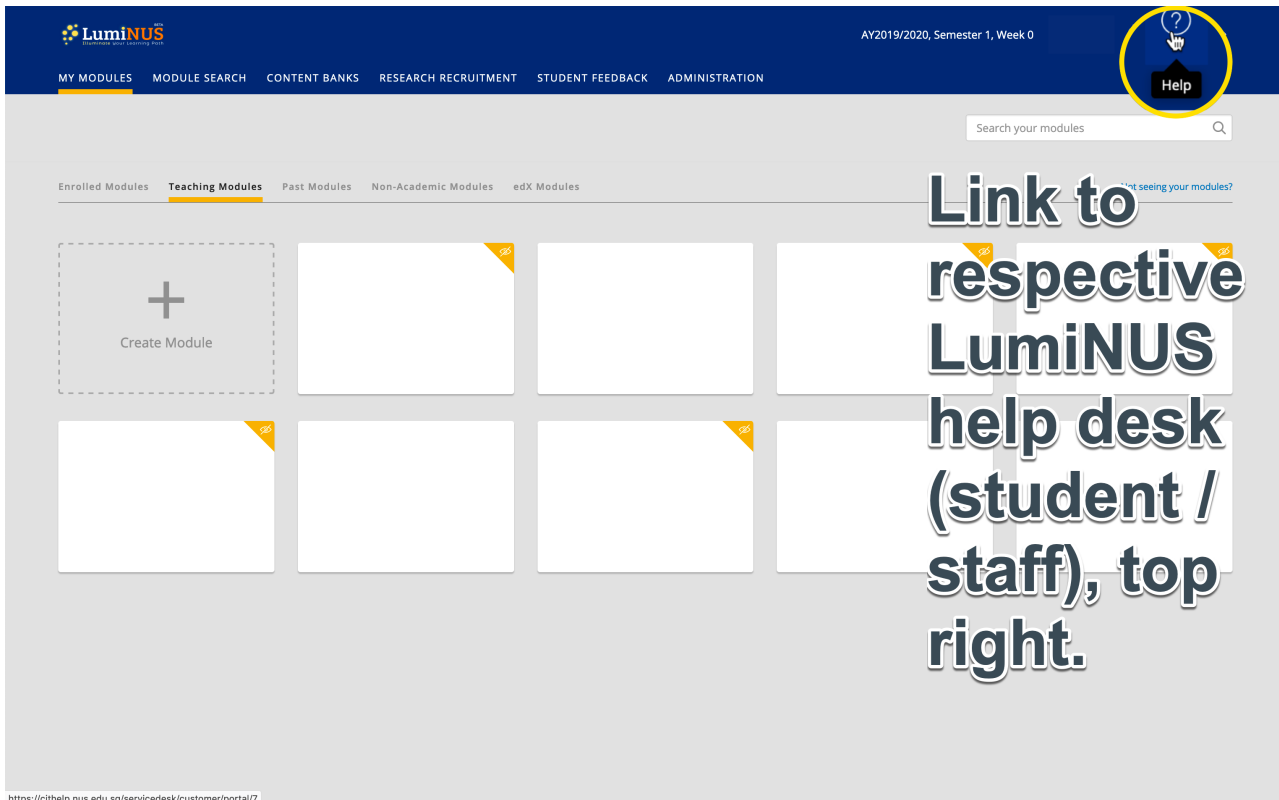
LumiNUS BETA
Illuminate your Learning Path

AY2019/2020, Semester 1, Week 0

?
Help

MY MODULES MODULE SEARCH CONTENT BANKS RESEARCH RECRUITMENT STUDENT FEEDBACK ADMINISTRATION

Search your modules

Enrolled Modules Teaching Modules Past Modules Non-Academic Modules edX Modules

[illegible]ot seeing your modules?

+
Create Module

Link to respective LumiNUS help desk (student / staff), top right.

https://citheln.nus.edu.sg/servicedesk/customer/portal/7